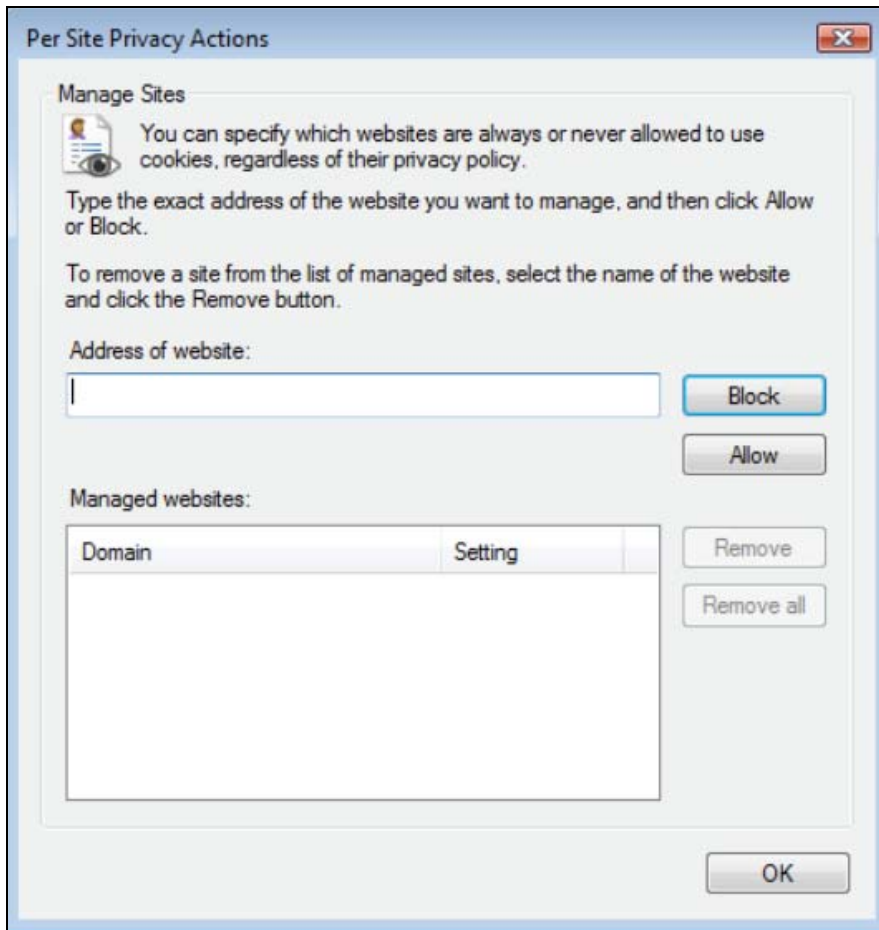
Per Site Privacy Actions

Manage Sites

You can specify which websites are always or never allowed to use cookies, regardless of their privacy policy.

Type the exact address of the website you want to manage, and then click Allow or Block.

To remove a site from the list of managed sites, select the name of the website and click the Remove button.

Address of website:

Block

Allow

Managed websites:

| Domain | Setting |
|---|---|

Remove

Remove all

OK